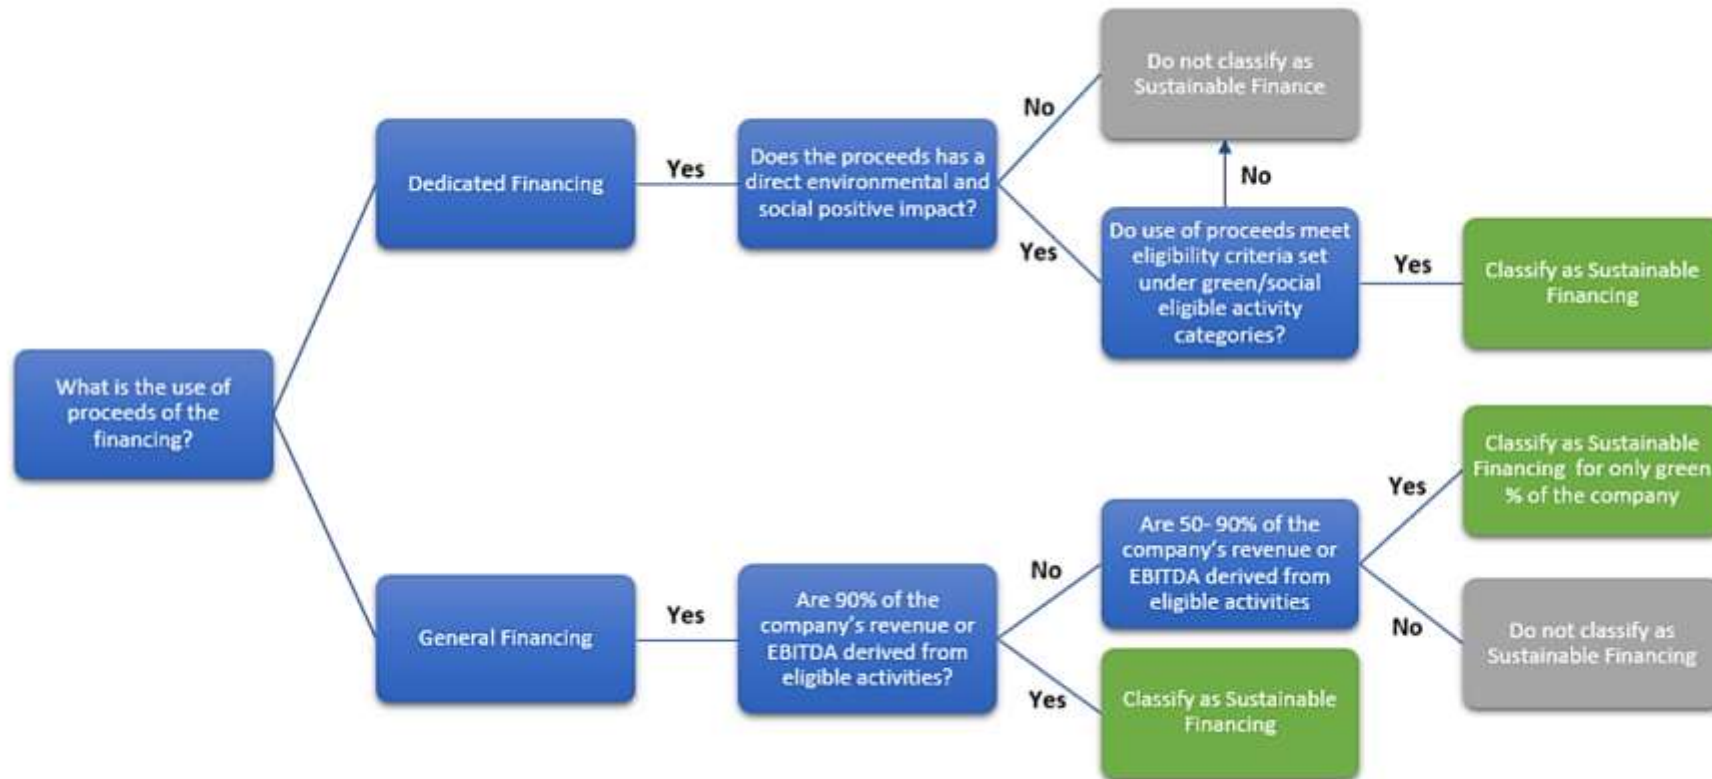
What is the use of proceeds of the financing?

Dedicated Financing

Yes

Does the proceeds has a direct environmental and social positive impact?

No

Do not classify as Sustainable Finance

No

Yes

Do use of proceeds meet eligibility criteria set under green/social eligible activity categories?

Yes

Classify as Sustainable Financing

General Financing

Yes

Are 90% of the company's revenue or EBITDA derived from eligible activities?

No

Are 50- 90% of the company's revenue or EBITDA derived from eligible activities

Yes

Classify as Sustainable Financing for only green % of the company

No

Do not classify as Sustainable Financing

Yes

Classify as Sustainable Financing